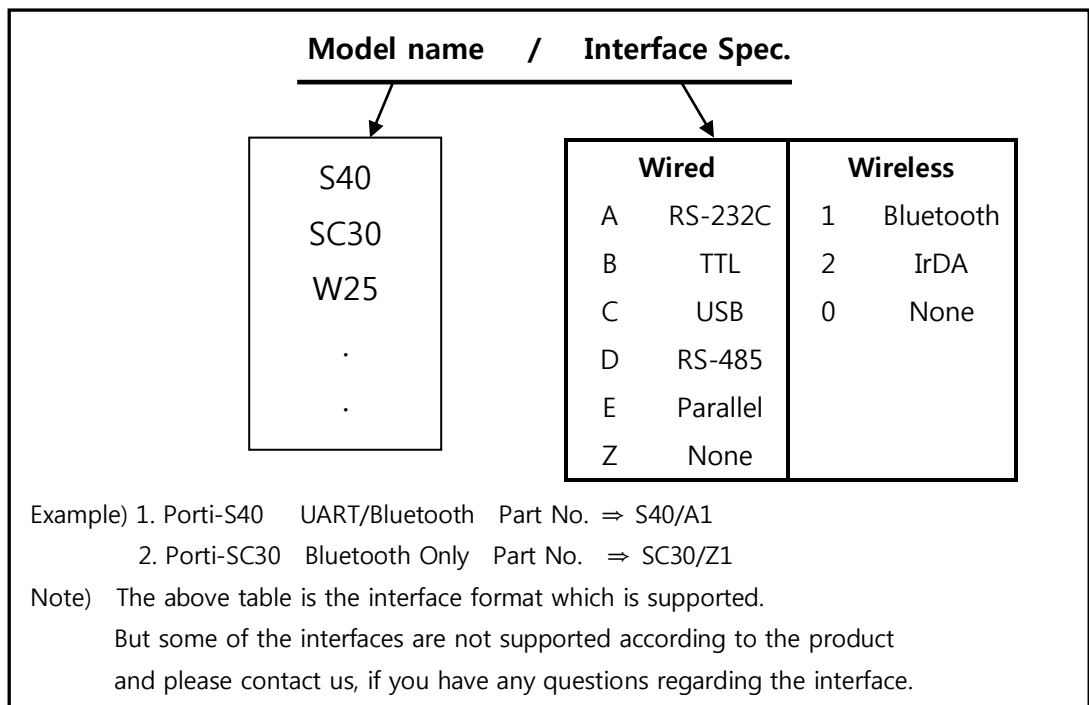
**Model name / Interface Spec.**

S40
SC30
W25
·
·

| Wired | | Wireless | |
|---|---|---|---|
| A | RS-232C | 1 | Bluetooth |
| B | TTL | 2 | IrDA |
| C | USB | 0 | None |
| D | RS-485 | | |
| E | Parallel | | |
| Z | None | | |

Example) 1. Porti-S40 UART/Bluetooth Part No. ⇒ S40/A1
2. Porti-SC30 Bluetooth Only Part No. ⇒ SC30/Z1

Note) The above table is the interface format which is supported. But some of the interfaces are not supported according to the product and please contact us, if you have any questions regarding the interface.